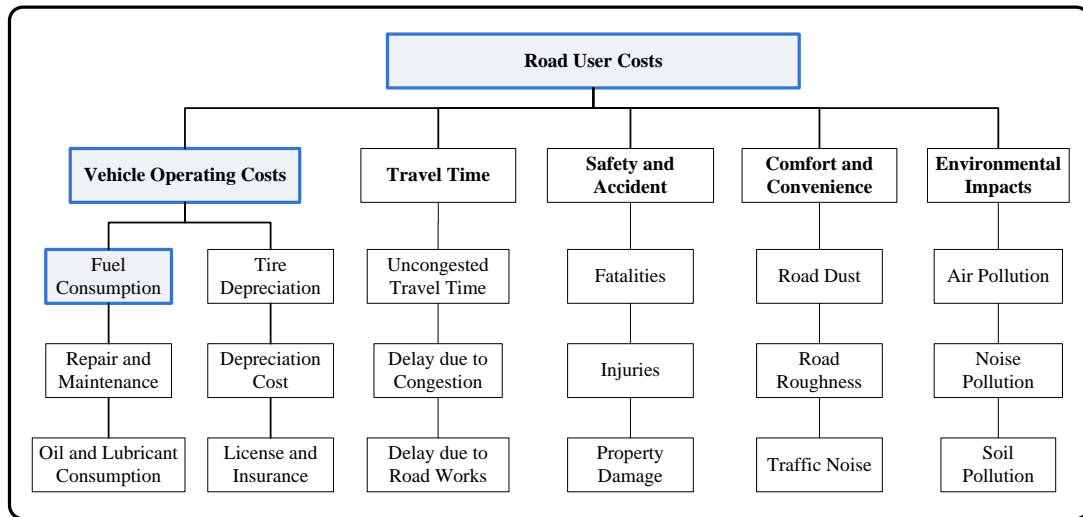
Road User Costs

Vehicle Operating Costs

Fuel Consumption

Repair and Maintenance

Oil and Lubricant Consumption

Tire Depreciation

Depreciation Cost

License and Insurance

Travel Time

Uncongested Travel Time

Delay due to Congestion

Delay due to Road Works

Safety and Accident

Fatalities

Injuries

Property Damage

Comfort and Convenience

Road Dust

Road Roughness

Traffic Noise

Environmental Impacts

Air Pollution

Noise Pollution

Soil Pollution